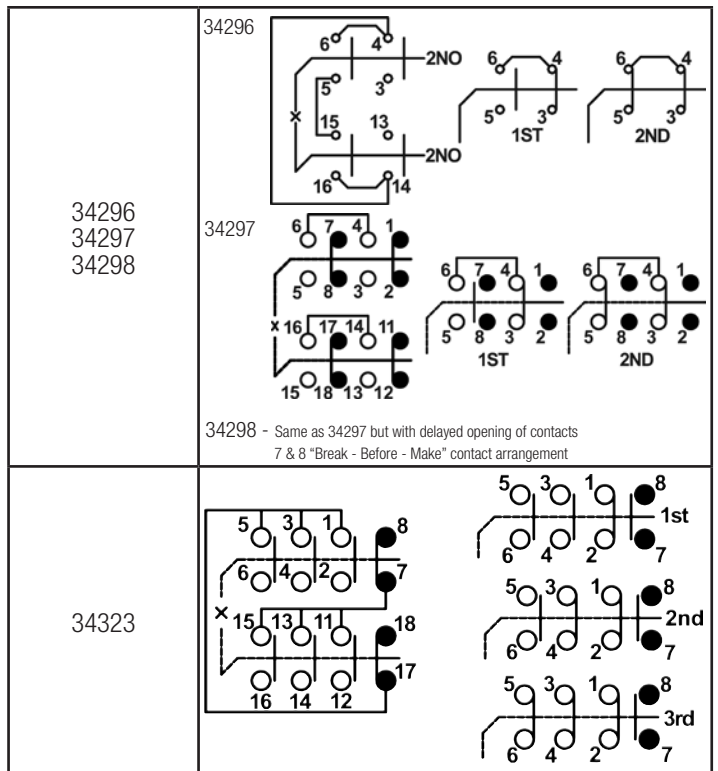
| | |
|---|---|
| 34296 34297 34298 | 34296 6 4 2NO 5 3 15 13 2NO 16 14 × 6 4 5 3 1ST 6 4 5 3 2ND 34297 6 7 4 1 5 8 3 2 × 16 17 14 11 15 18 13 12 6 7 4 1 5 8 3 2 1ST 6 7 4 1 5 8 3 2 2ND 34298 - Same as 34297 but with delayed opening of contacts 7 & 8 "Break - Before - Make" contact arrangement |
| 34323 | 5 3 1 8 6 4 2 7 × 15 13 11 18 16 14 12 17 5 3 1 8 1st 6 4 2 7 5 3 1 8 2nd 6 4 2 7 5 3 1 8 3rd 6 4 2 7 |